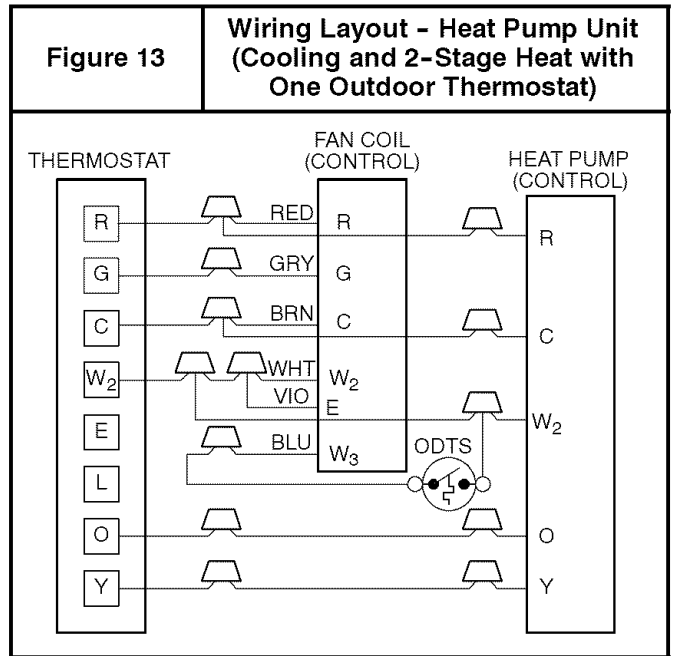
| Figure 13 | Wiring Layout - Heat Pump Unit (Cooling and 2-Stage Heat with One Outdoor Thermostat) |
|---|---|

THERMOSTAT

R
G
C
$W_2$
E
L
O
Y

FAN COIL (CONTROL)

RED R
GRY G
BRN C
WHT $W_2$
VIO E
BLU $W_3$

ODTS

HEAT PUMP (CONTROL)

R
C
$W_2$
O
Y